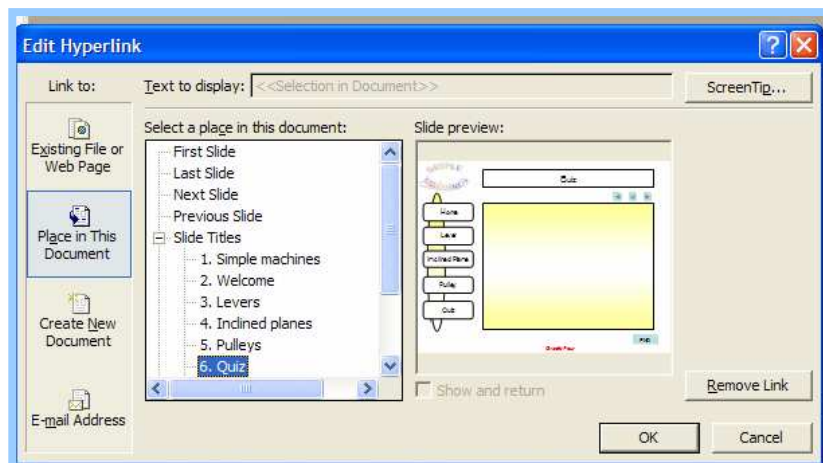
Edit Hyperlink

Link to:

Existing File or Web Page

Place in This Document

Create New Document

E-mail Address

Text to display: <<Selection in Document>>

ScreenTip...

Select a place in this document:

First Slide
Last Slide
Next Slide
Previous Slide
Slide Titles
1. Simple machines
2. Welcome
3. Levers
4. Inclined planes
5. Pulleys
6. Quiz

Slide preview:

Quiz

Home
Lever
Inclined Plane
Pulley
Quit

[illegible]

Show and return

Remove Link

OK

Cancel